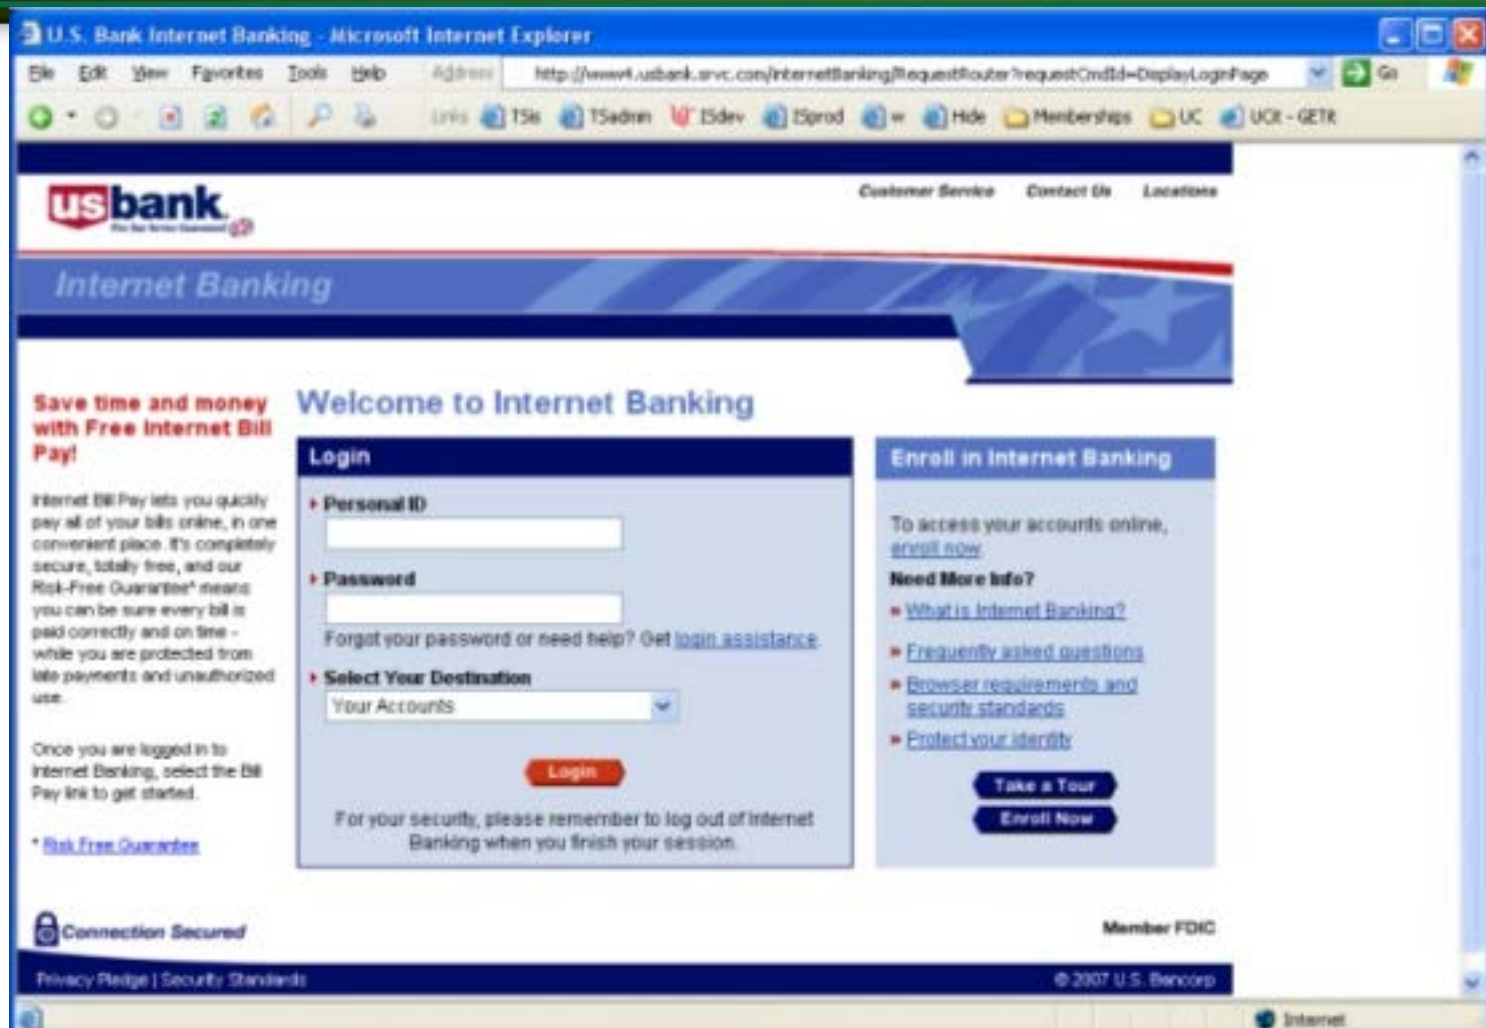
U.S. Bank Internet Banking - Microsoft Internet Explorer

File Edit View Favorites Tools Help Address http://www4.usbank.srvc.com/internetBanking/RequestRouter?requestCmdId=DisplayLoginPage Go

Links TSis TSadmin ISdev ISprod Hide Memberships UC UCR - GETR

usbank

Customer Service Contact Us Locations

Internet Banking

Save time and money with Free Internet Bill Pay!

Internet Bill Pay lets you quickly pay all of your bills online, in one convenient place. It's completely secure, totally free, and our Risk-Free Guarantee* means you can be sure every bill is paid correctly and on time - while you are protected from late payments and unauthorized use.

Once you are logged in to Internet Banking, select the Bill Pay link to get started.

* Risk Free Guarantee

Welcome to Internet Banking

Login

Personal ID

Password

Forgot your password or need help? Get login assistance

Select Your Destination

Your Accounts

Login

For your security, please remember to log out of Internet Banking when you finish your session.

Enroll in Internet Banking

To access your accounts online, enroll now

Need More Info?

What is Internet Banking?

Frequently asked questions

Browser requirements and security standards

Protect your identity

Take a Tour

Enroll Now

Connection Secured

Member FDIC

Privacy Pledge | Security Standards

© 2007 U.S. Bancorp

Internet